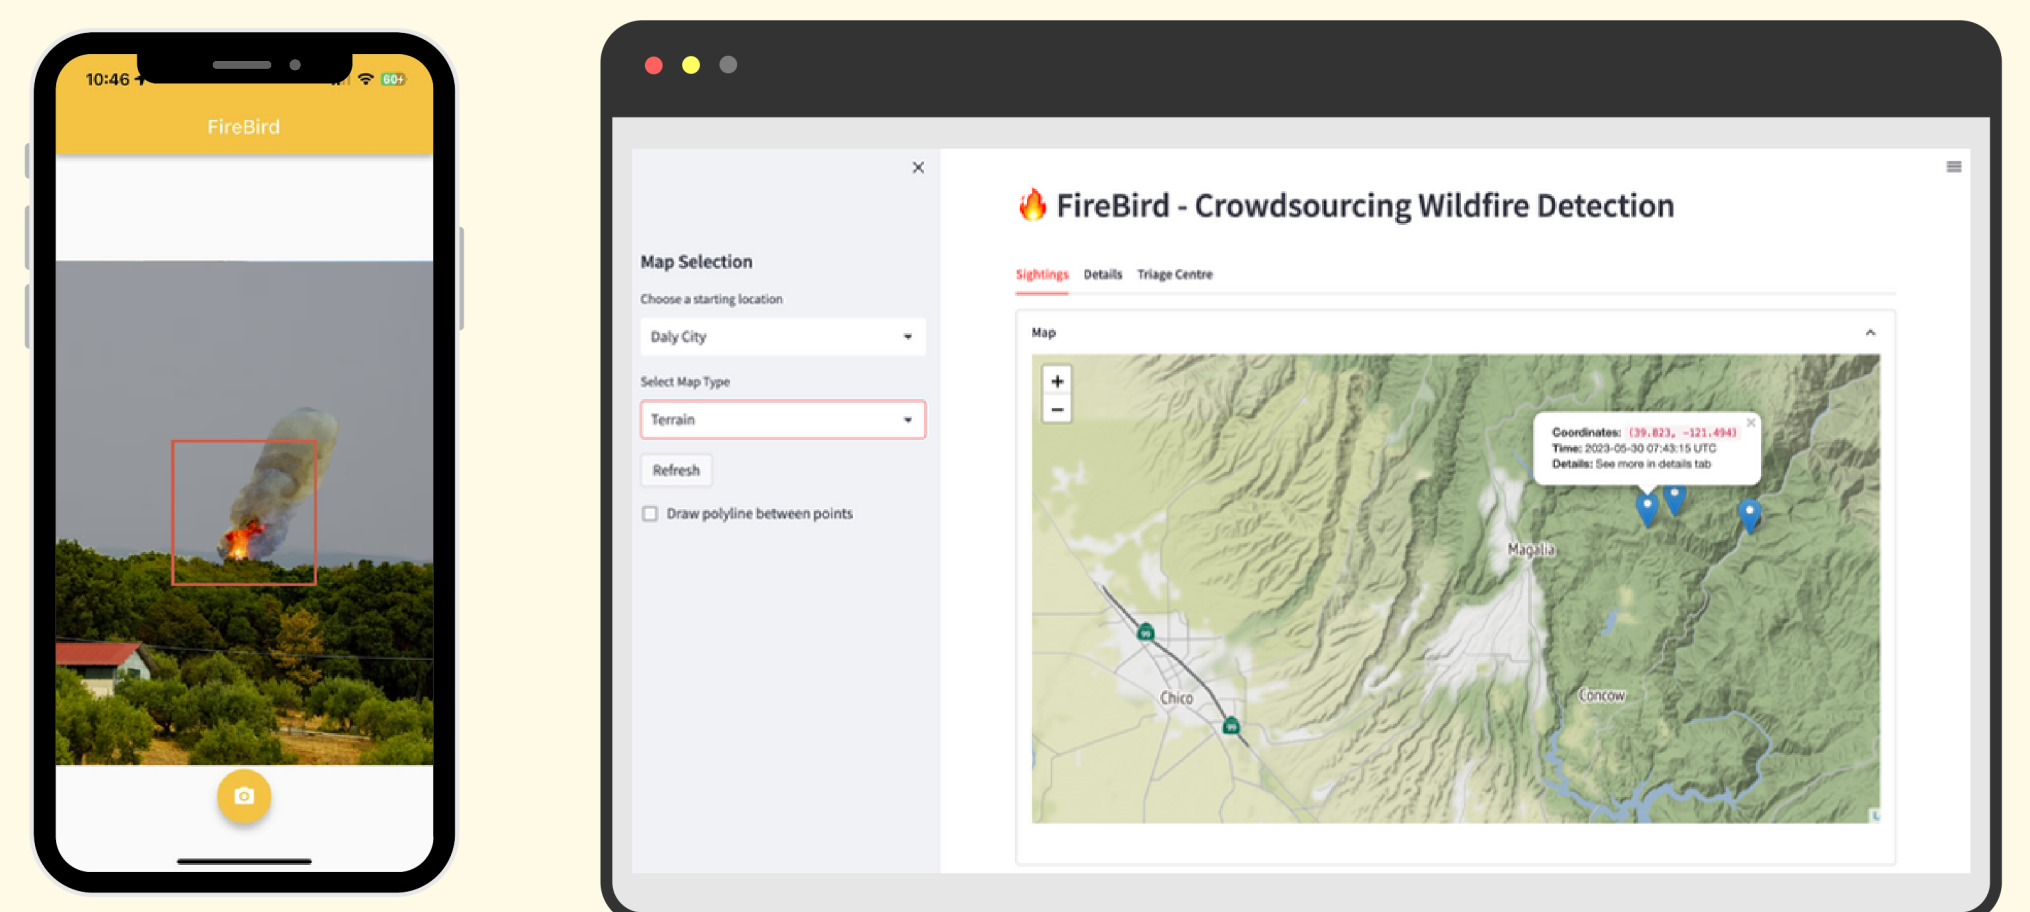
10:46

60+

FireBird

×

Map Selection

Choose a starting location

Daly City

Select Map Type

Terrain

Refresh

Draw polyline between points

🔥 FireBird - Crowdsourcing Wildfire Detection

Sightings Details Triage Centre

Map

+
−

Coordinates: (39.823, -121.494)
Time: 2023-05-30 07:43:15 UTC
Details: See more in details tab

Magalia

Chico

Concow